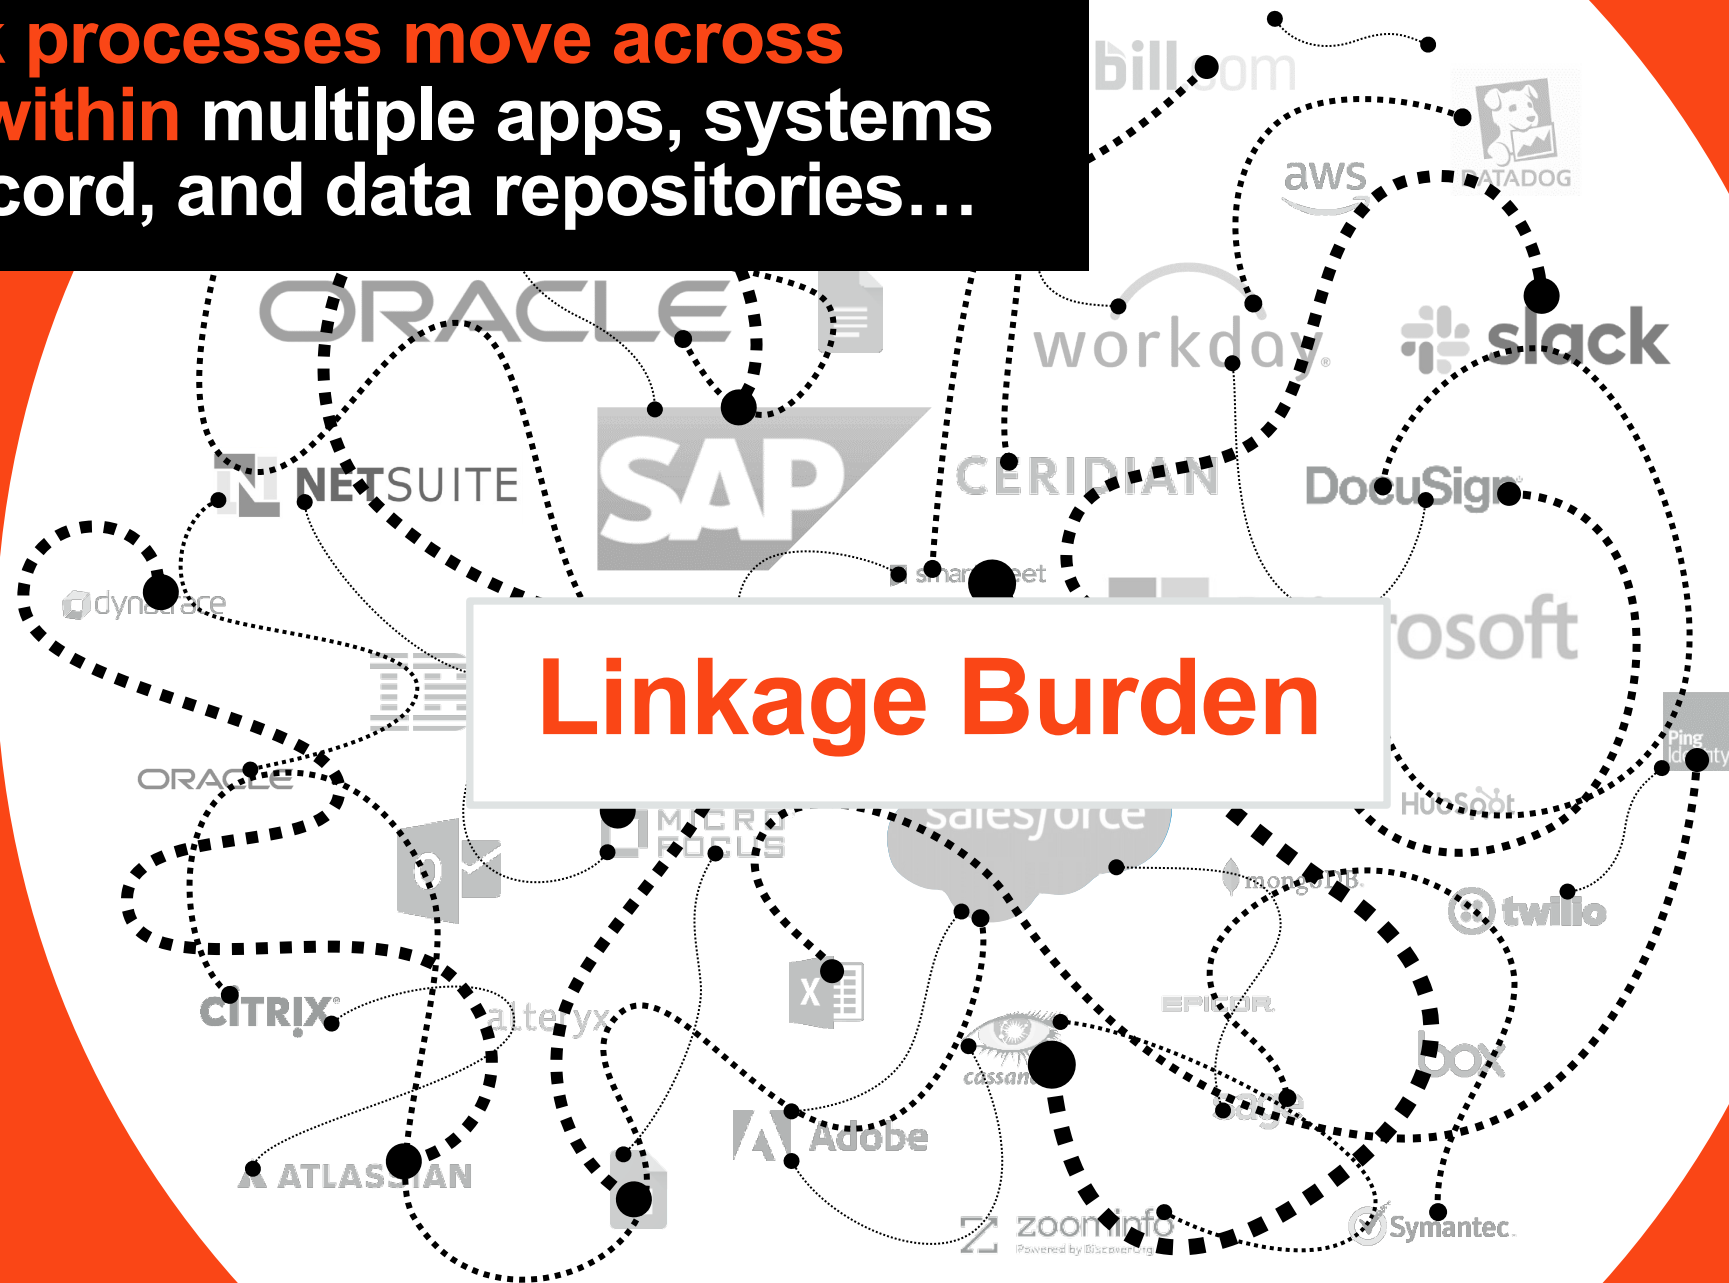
k processes move across within multiple apps, systems cord, and data repositories…

bill.com
DATADOG
aws
ORACLE
workday.
slack
NETSUITE
SAP
CERIDIAN
DocuSign
dynatrace
smartsheet
rosoft
IBM
Linkage Burden
Ping Identity
ORACLE
MICRO FOCUS
salesforce
HubSpot
mongoDB.
twilio
CITRIX
alteryx
EPICOR
box
cassandra
Adobe
ATLASSIAN
zoominfo
Powered by DiscoverOrg
Symantec.